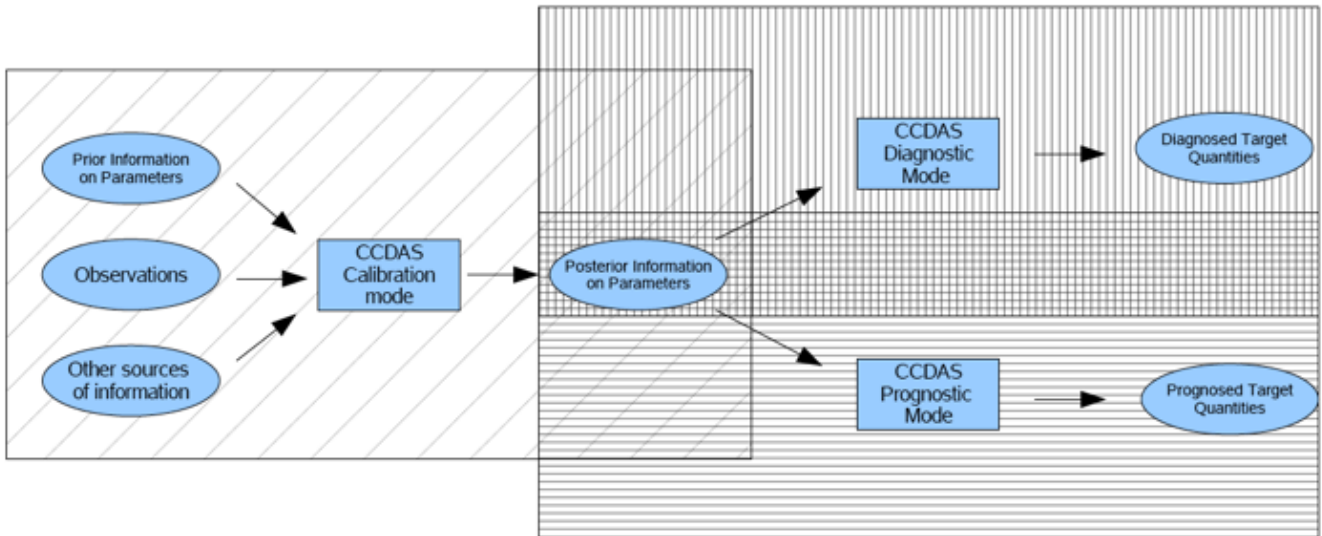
Prior Information on Parameters

Observations

Other sources of information

CCDAS Calibration mode

Posterior Information on Parameters

CCDAS Diagnostic Mode

Diagnosed Target Quantities

CCDAS Prognostic Mode

Prognosed Target Quantities